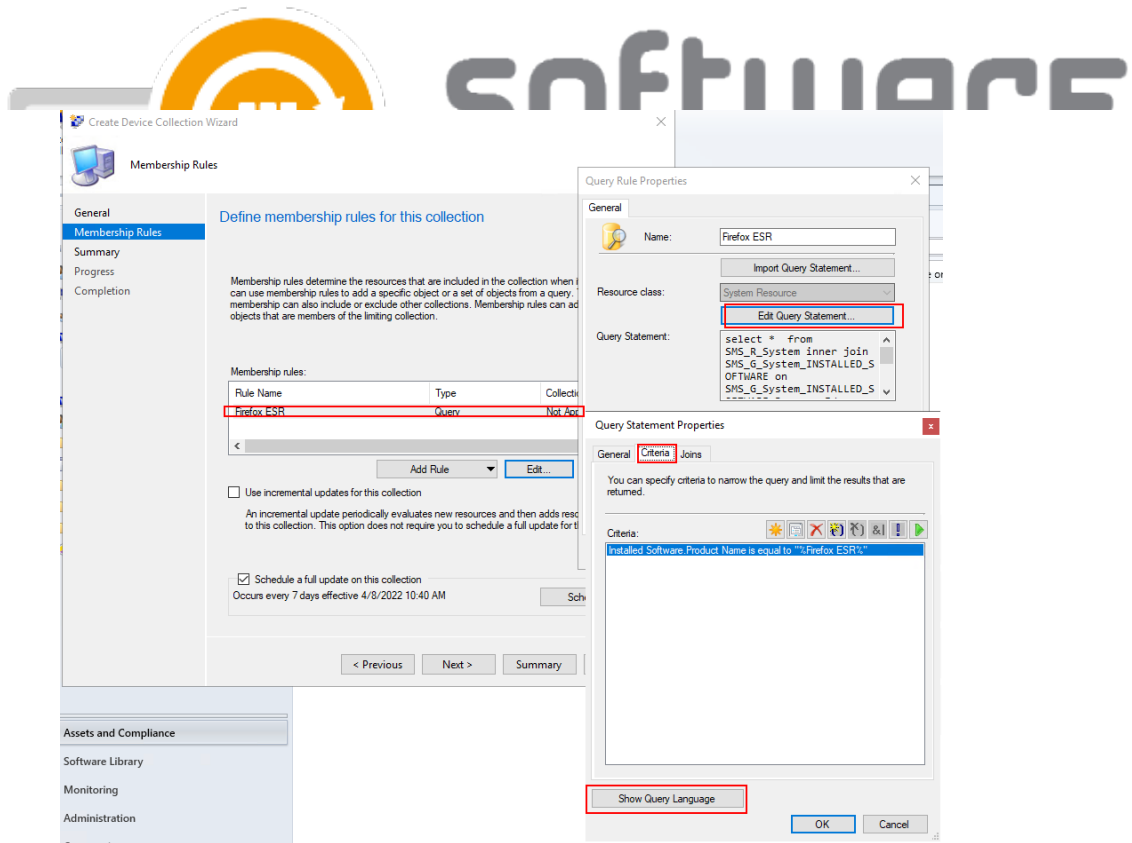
software

Create Device Collection Wizard

Membership Rules

General
Membership Rules
Summary
Progress
Completion

Define membership rules for this collection

Membership rules determine the resources that are included in the collection when i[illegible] can use membership rules to add a specific object or a set of objects from a query. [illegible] membership can also include or exclude other collections. Membership rules can ad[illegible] objects that are members of the limiting collection.

Membership rules:

| Rule Name | Type | Collecti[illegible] |
|---|---|---|
| Firefox ESR | Query | Not App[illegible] |

Add Rule
Edit...

Use incremental updates for this collection

An incremental update periodically evaluates new resources and then adds reso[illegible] to this collection. This option does not require you to schedule a full update for t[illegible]

Schedule a full update on this collection
Occurs every 7 days effective 4/8/2022 10:40 AM
Sch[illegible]

< Previous
Next >
Summary

Assets and Compliance
Software Library
Monitoring
Administration

Query Rule Properties

General

Name: Firefox ESR

Import Query Statement...

Resource class: System Resource

Edit Query Statement...

Query Statement:
select * from SMS_R_System inner join SMS_G_System_INSTALLED_SOFTWARE on SMS_G_System_INSTALLED_S

Query Statement Properties

General
Criteria
Joins

You can specify criteria to narrow the query and limit the results that are returned.

Criteria:

Installed Software.Product Name is equal to "%Firefox ESR%"

Show Query Language

OK
Cancel